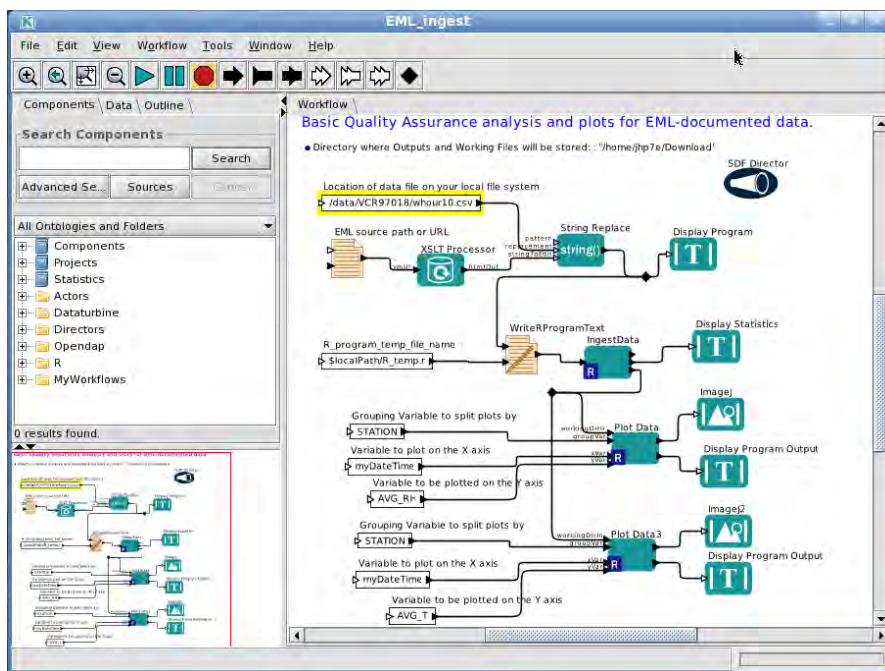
EML_ingest

File Edit View Workflow Tools Window Help

Components Data Outline

Search Components

Search

Advanced Se... Sources

All Ontologies and Folders

Components
Projects
Statistics
Actors
Dataturbine
Directors
Opendap
R
MyWorkflows

0 results found.

Workflow

Basic Quality Assurance analysis and plots for EML-documented data.

Directory where Outputs and Working Files will be stored: : "/home/jhp7e/Download"

SDF Director

Location of data file on your local file system

/data/VCR97018/whour10.csv

EML source path or URL

XSLT Processor

String Replace

string()

Display Program

R_program_temp_file_name

$localPath/R_temp.r

WriteRProgramText

IngestData

Display Statistics

Grouping Variable to split plots by

STATION

Variable to plot on the X axis

myDateTime

Variable to be plotted on the Y axis

AVG_RH

Plot Data

ImageJ

Display Program Output

Grouping Variable to split plots by

STATION

Variable to plot on the X axis

myDateTime

Variable to be plotted on the Y axis

AVG_T

Plot Data3

ImageJ2

Display Program Output